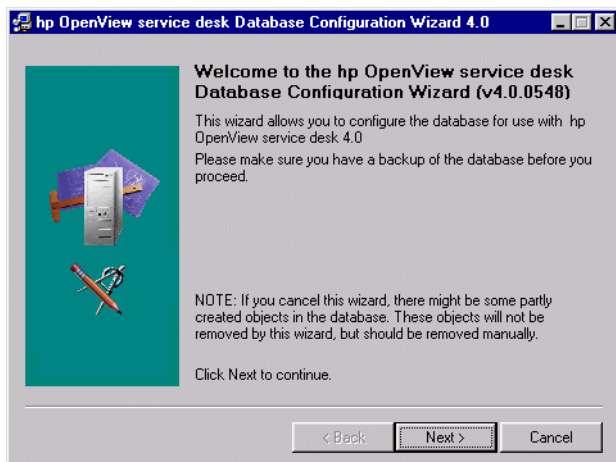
hp OpenView service desk Database Configuration Wizard 4.0

Welcome to the hp OpenView service desk Database Configuration Wizard (v4.0.0548)

This wizard allows you to configure the database for use with hp OpenView service desk 4.0

Please make sure you have a backup of the database before you proceed.

NOTE: If you cancel this wizard, there might be some partly created objects in the database. These objects will not be removed by this wizard, but should be removed manually.

Click Next to continue.

< Back | Next > | Cancel